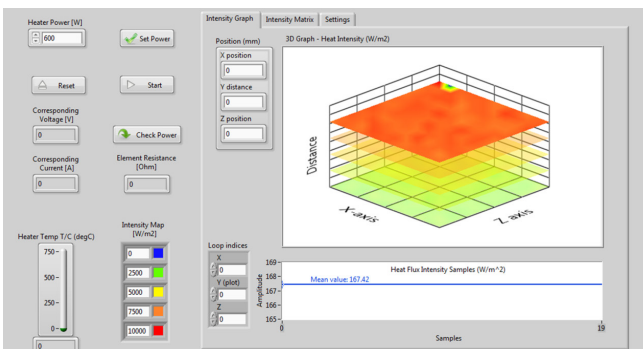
Heater Power [W]
600
Set Power
Reset
Start
Corresponding Voltage [V]
0
Check Power
Corresponding Current [A]
0
Element Resistance [Ohm]
0
Heater Temp T/C (degC)
750
500
250
0
0
Intensity Map [W/m2]
0
2500
5000
7500
10000

Intensity Graph
Intensity Matrix
Settings
Position (mm)
X position
0
Y distance
0
Z position
0
3D Graph - Heat Intensity (W/m2)
Distance
X-axis
Z-axis
Loop indices
X
0
Y (plot)
0
Z
0
Heat Flux Intensity Samples (W/m^2)
Mean value: 167.42
169
168
167
166
165
Amplitude
0
19
Samples